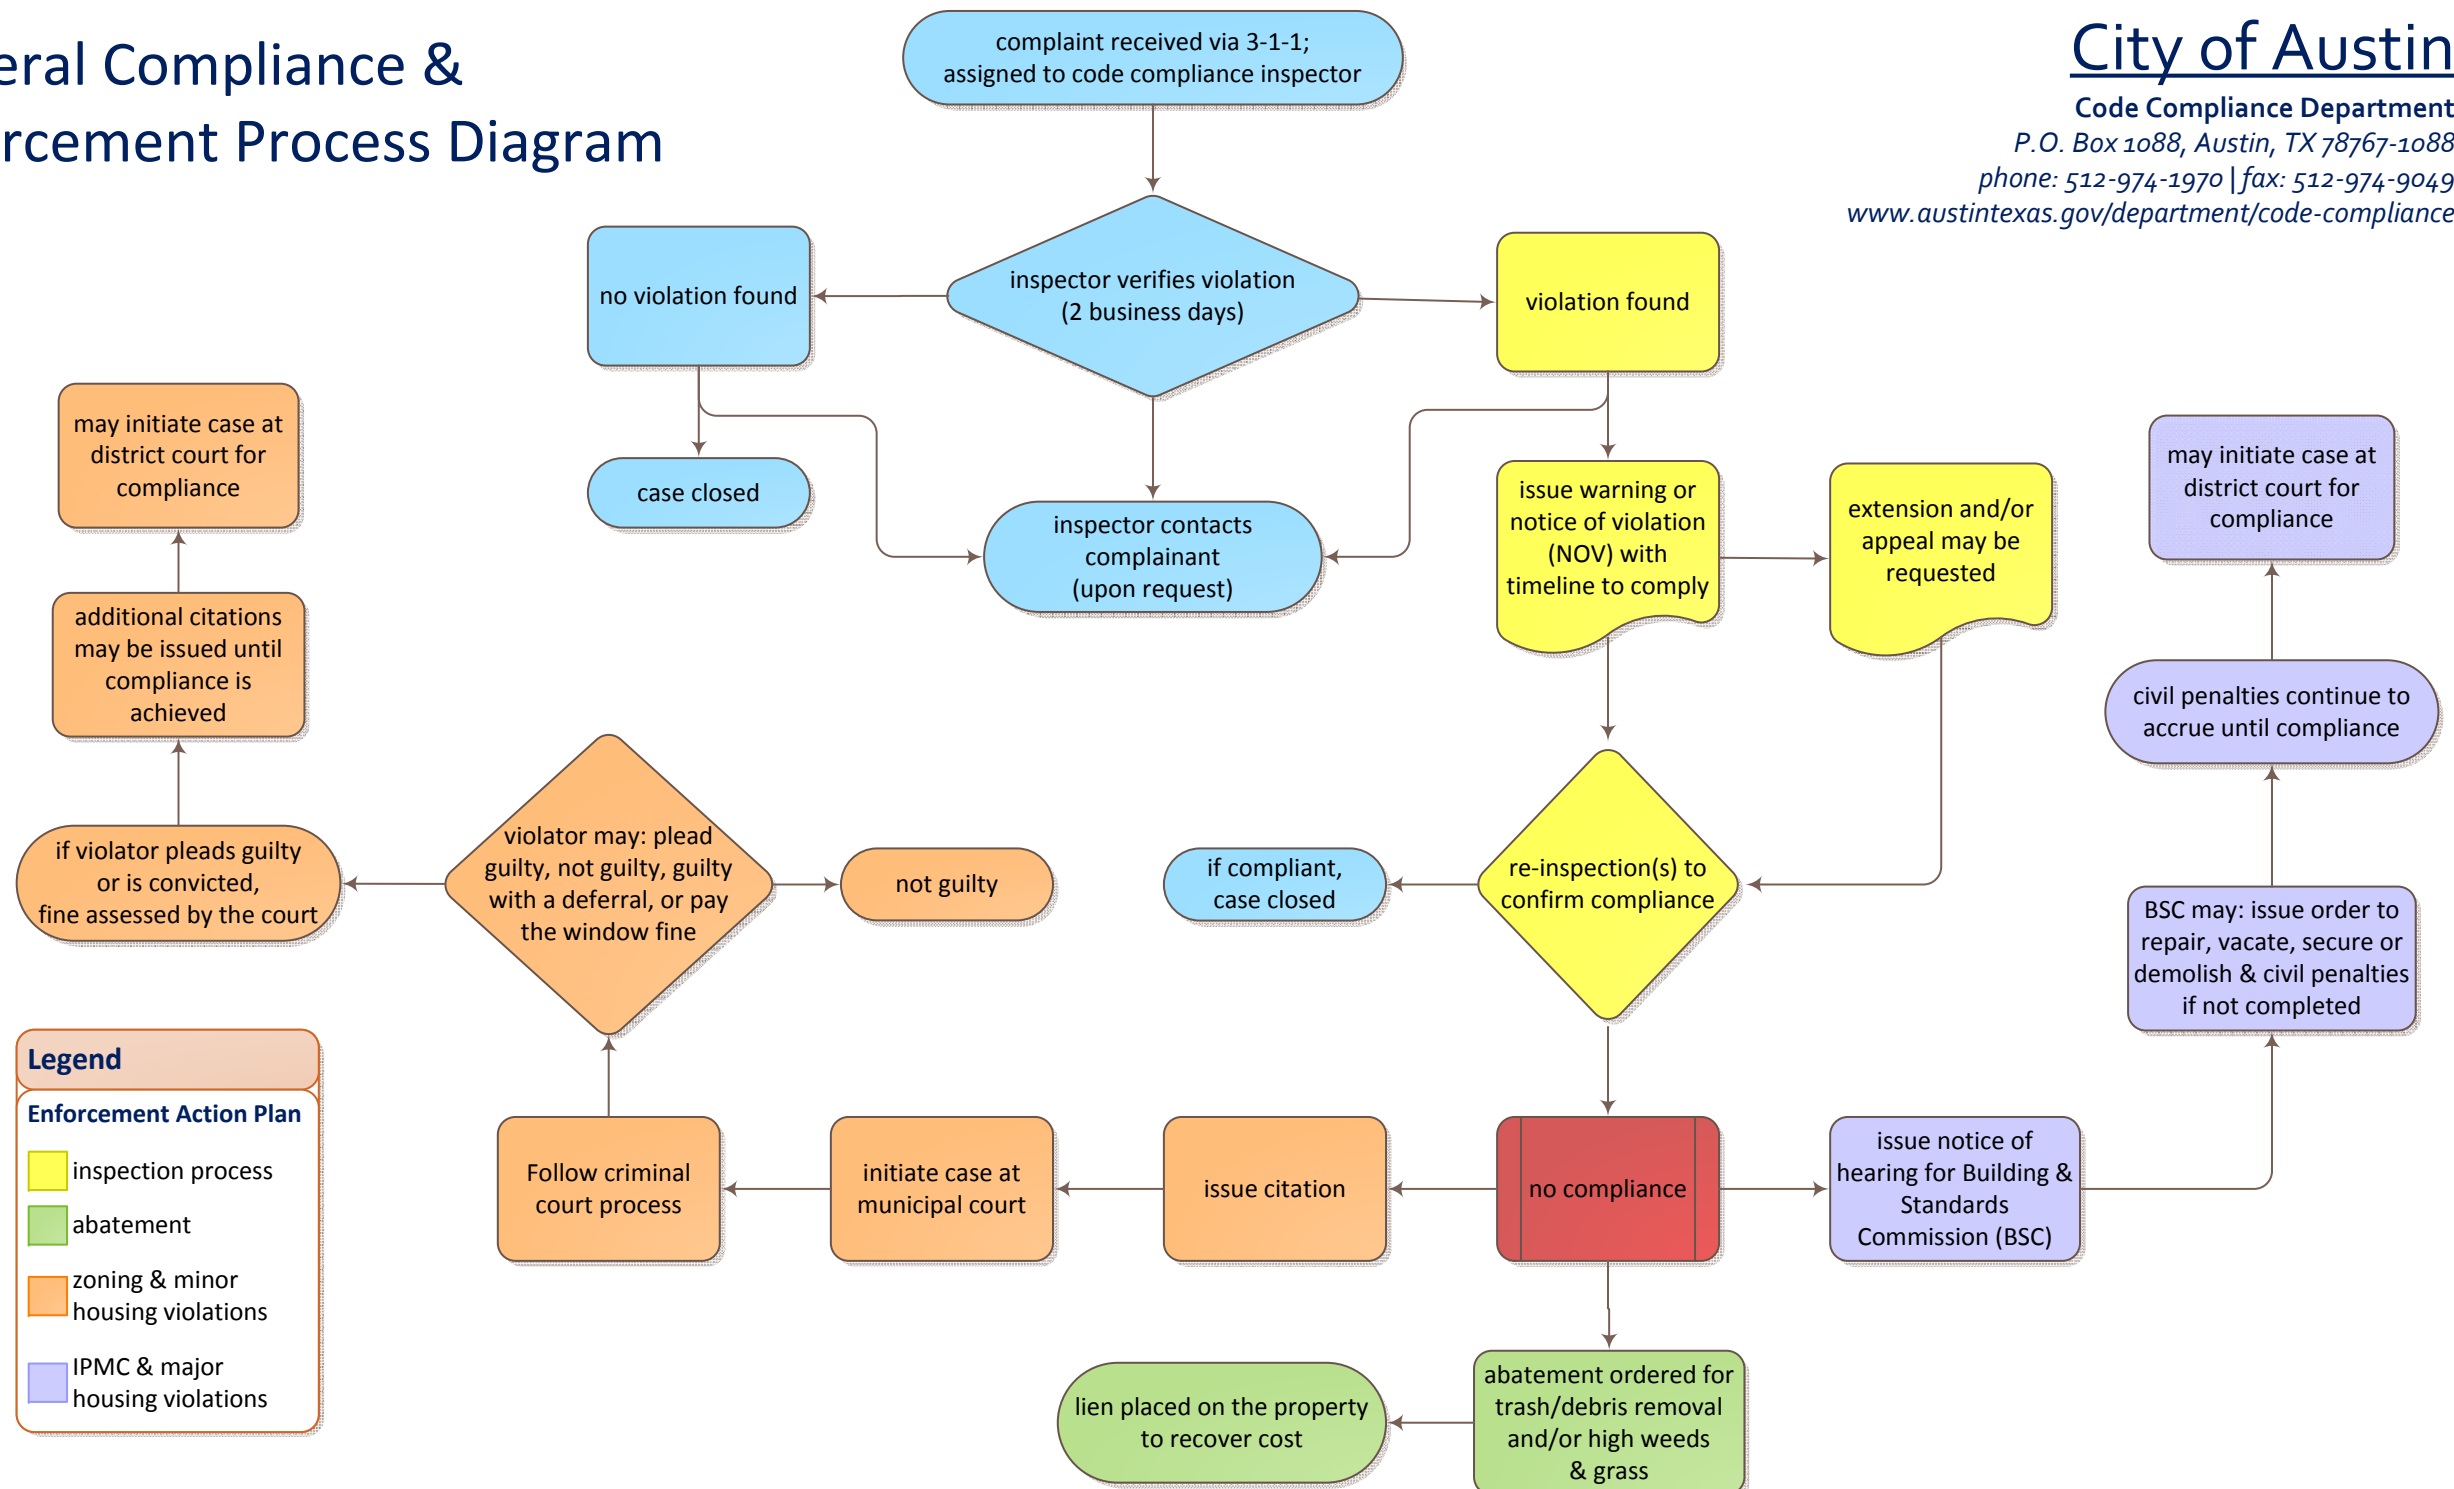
eral Compliance &
rcement Process Diagram

City of Austin
Code Compliance Department
P.O. Box 1088, Austin, TX 78767-1088
phone: 512-974-1970 | fax: 512-974-9049
www.austintexas.gov/department/code-compliance

complaint received via 3-1-1; assigned to code compliance inspector

inspector verifies violation (2 business days)

no violation found

violation found

case closed

inspector contacts complainant (upon request)

issue warning or notice of violation (NOV) with timeline to comply

extension and/or appeal may be requested

may initiate case at district court for compliance

may initiate case at district court for compliance

additional citations may be issued until compliance is achieved

civil penalties continue to accrue until compliance

if violator pleads guilty or is convicted, fine assessed by the court

violator may: plead guilty, not guilty, guilty with a deferral, or pay the window fine

not guilty

if compliant, case closed

re-inspection(s) to confirm compliance

BSC may: issue order to repair, vacate, secure or demolish & civil penalties if not completed

Legend

Enforcement Action Plan

inspection process

abatement

zoning & minor housing violations

IPMC & major housing violations

Follow criminal court process

initiate case at municipal court

issue citation

no compliance

issue notice of hearing for Building & Standards Commission (BSC)

lien placed on the property to recover cost

abatement ordered for trash/debris removal and/or high weeds & grass